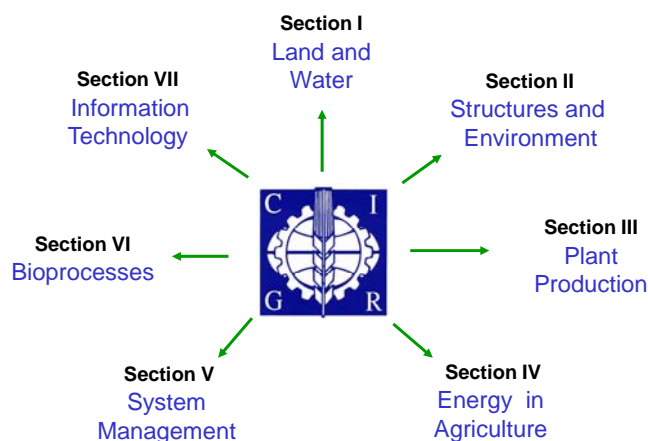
Section I
Land and Water

Section VII
Information Technology

Section II
Structures and Environment

C I G R

Section VI
Bioprocesses

Section III
Plant Production

Section V
System Management

Section IV
Energy in Agriculture